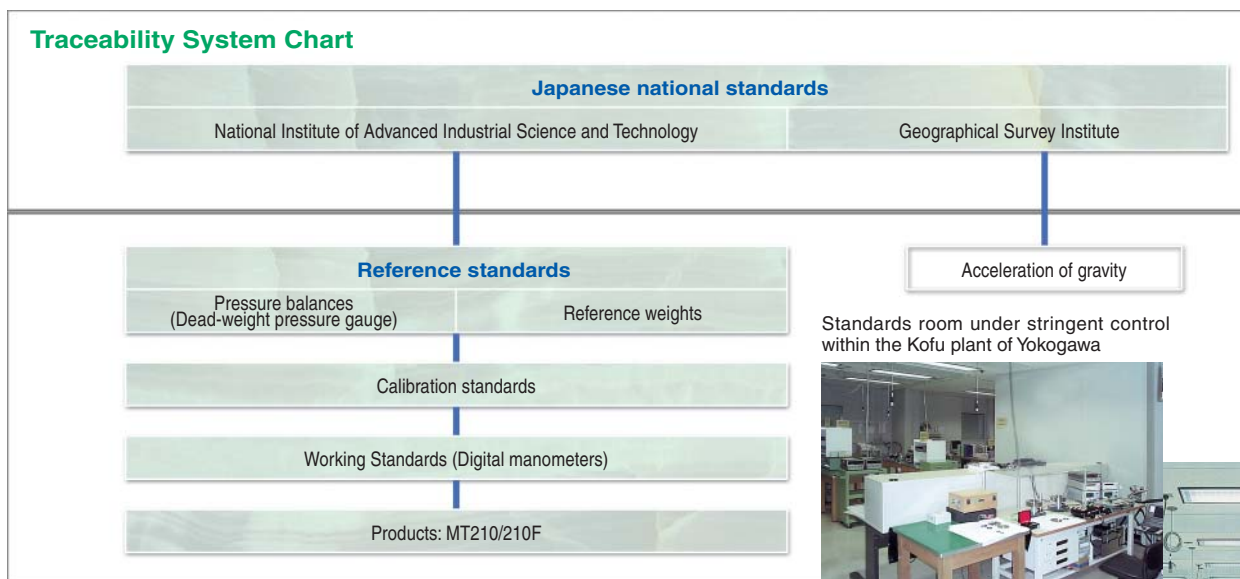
Traceability System Chart

Japanese national standards

National Institute of Advanced Industrial Science and Technology

Geographical Survey Institute

Reference standards

Pressure balances (Dead-weight pressure gauge)

Reference weights

Acceleration of gravity

Standards room under stringent control within the Kofu plant of Yokogawa

Calibration standards

Working Standards (Digital manometers)

Products: MT210/210F